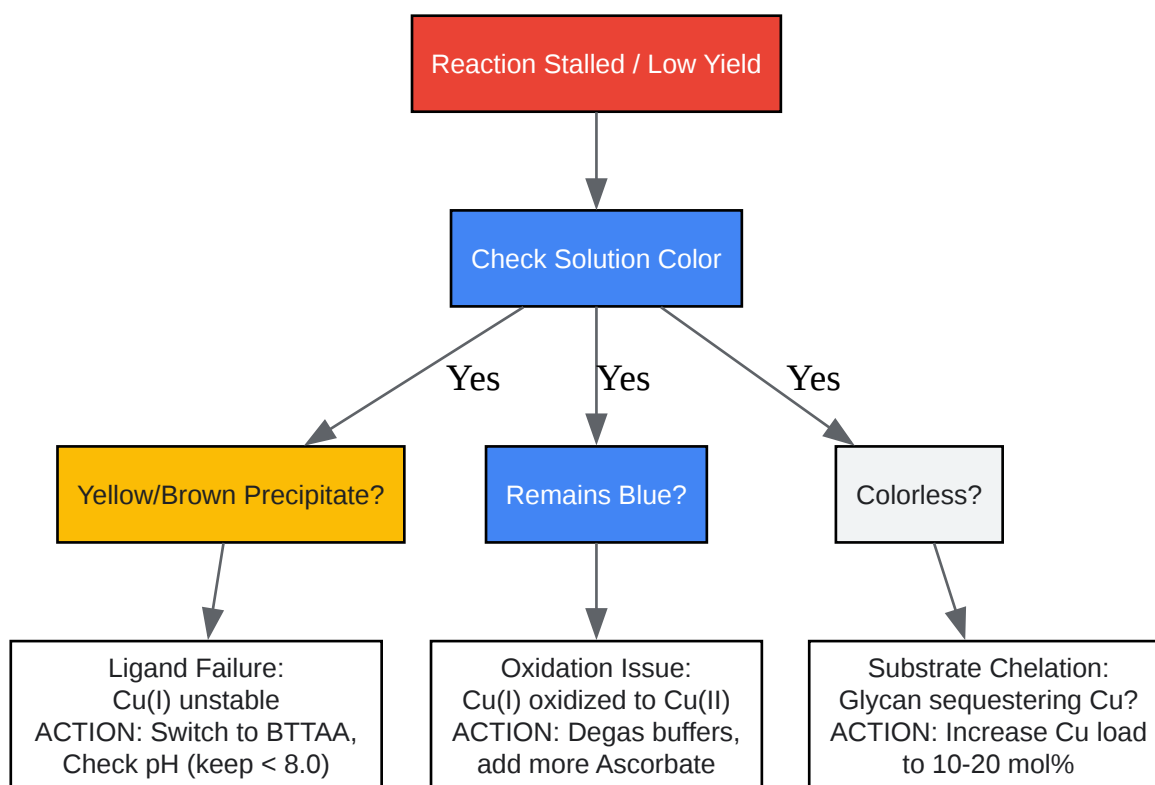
Reaction Stalled / Low Yield

Check Solution Color

Yes

Yes

Yes

Yellow/Brown Precipitate?

Remains Blue?

Colorless?

Ligand Failure:
Cu(I) unstable
ACTION: Switch to BTTAA,
Check pH (keep < 8.0)

Oxidation Issue:
Cu(I) oxidized to Cu(II)
ACTION: Degas buffers,
add more Ascorbate

Substrate Chelation:
Glycan sequestering Cu?
ACTION: Increase Cu load
to 10-20 mol%